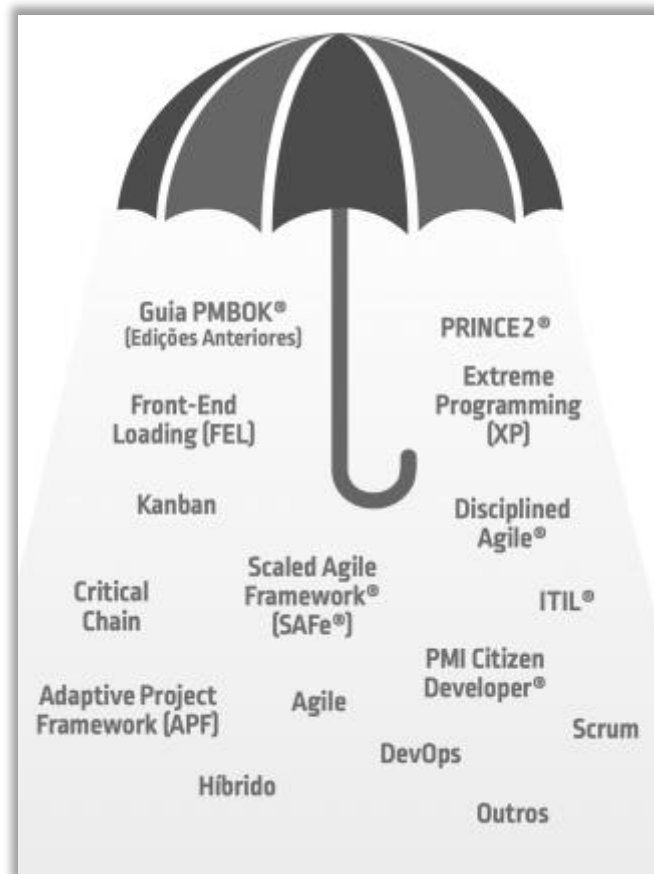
Guia PMBOK®
(Edições Anteriores)

PRINCE2®

Extreme Programming (XP)

Front-End Loading (FEL)

Kanban

Disciplined Agile®

Critical Chain

Scaled Agile Framework® (SAFe®)

ITIL®

PMI Citizen Developer®

Adaptive Project Framework (APF)

Agile

Scrum

DevOps

Híbrido

Outros